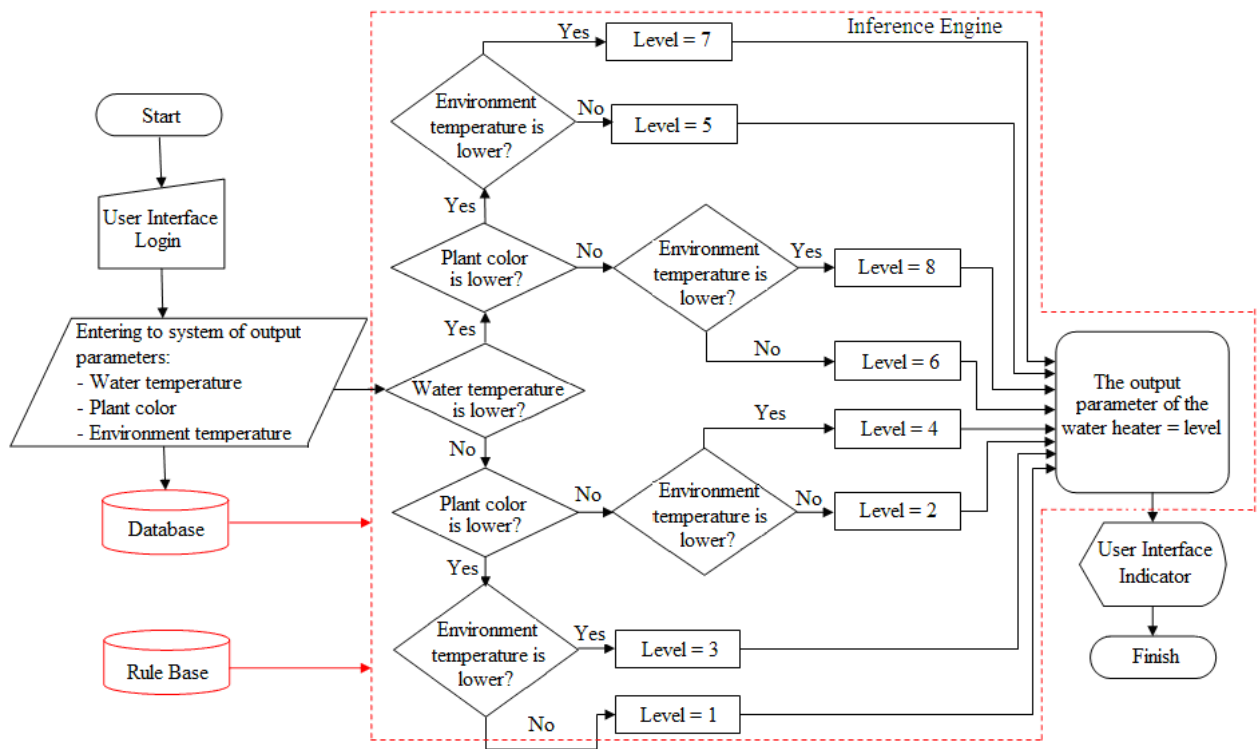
Inference Engine

Start

User Interface Login

Entering to system of output parameters:
- Water temperature
- Plant color
- Environment temperature

Database

Rule Base

Yes

Level = 7

Environment temperature is lower?

No

Level = 5

Yes

Plant color is lower?

No

Environment temperature is lower?

Yes

Level = 8

Yes

No

Level = 6

Water temperature is lower?

No

Yes

Level = 4

Plant color is lower?

No

Environment temperature is lower?

No

Level = 2

Yes

Environment temperature is lower?

Yes

Level = 3

No

Level = 1

The output parameter of the water heater = level

User Interface Indicator

Finish